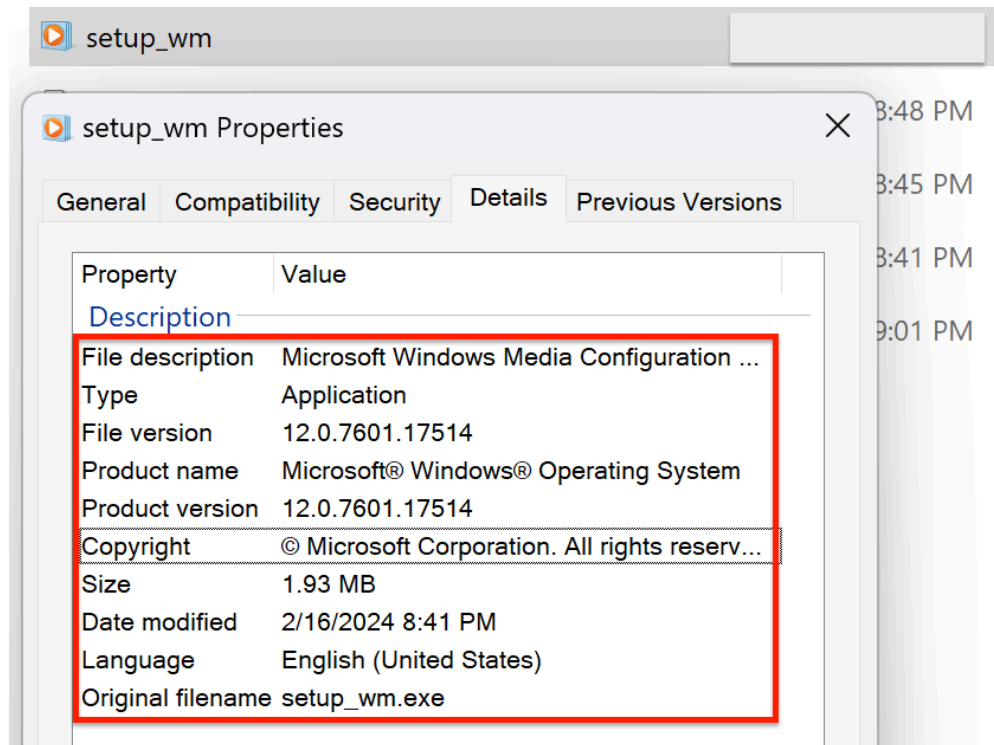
setup_wm

setup_wm Properties

General Compatibility Security Details Previous Versions

| Property | Value |
|---|---|
| Description | |
| File description | Microsoft Windows Media Configuration ... |
| Type | Application |
| File version | 12.0.7601.17514 |
| Product name | Microsoft® Windows® Operating System |
| Product version | 12.0.7601.17514 |
| Copyright | © Microsoft Corporation. All rights reserv... |
| Size | 1.93 MB |
| Date modified | 2/16/2024 8:41 PM |
| Language | English (United States) |
| Original filename | setup_wm.exe |

3:48 PM
3:45 PM
3:41 PM
9:01 PM